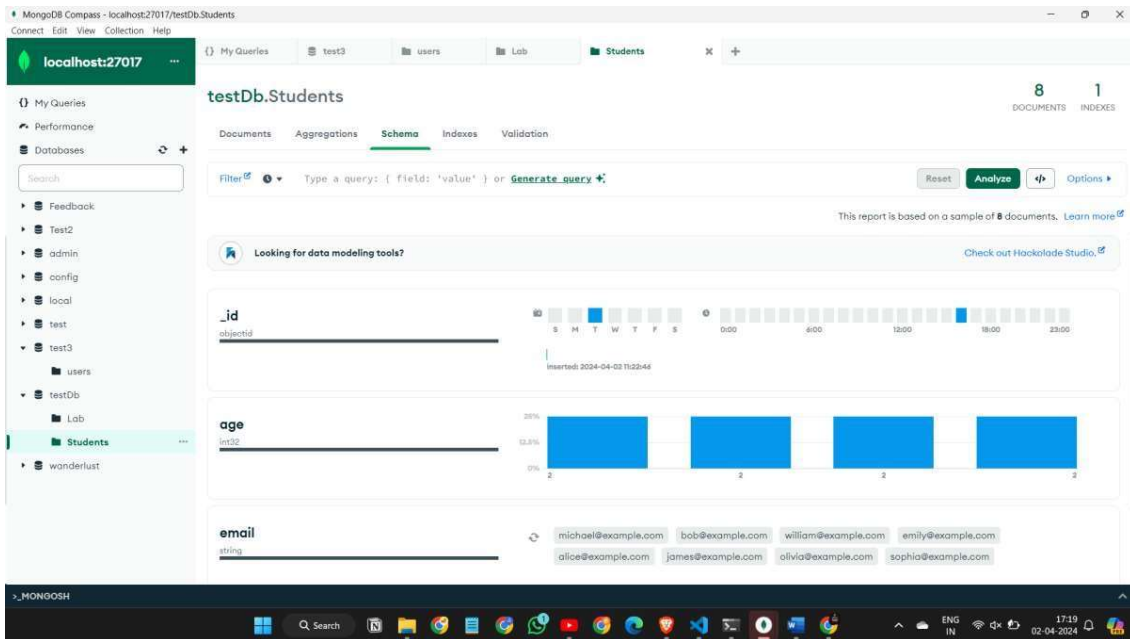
MongoDB Compass - localhost:27017/testDb.Students
Connect Edit View Collection Help

localhost:27017 ...

{} My Queries
Performance
Databases
Search
Feedback
Test2
admin
config
local
test
test3
users
testDb
Lab
Students ...
wanderlust

{} My Queries | test3 | users | Lab | Students ×  +

testDb.Students

8 DOCUMENTS  1 INDEXES

Documents  Aggregations  Schema  Indexes  Validation

Filter  Type a query: { field: 'value' } or Generate query

Reset  Analyze  </>  Options ▸

This report is based on a sample of 8 documents. Learn more

Looking for data modeling tools?

Check out Hackolade Studio.

_id
objectid

S M T W T F S

0:00  6:00  12:00  18:00  23:00

inserted: 2024-04-02 11:22:46

age
int32

25%
12.5%
0%

2  2  2  2

email
string

michael@example.com  bob@example.com  william@example.com  emily@example.com
alice@example.com  james@example.com  olivia@example.com  sophia@example.com

>_MONGOSH

Search

ENG IN  17:19  02-04-2024